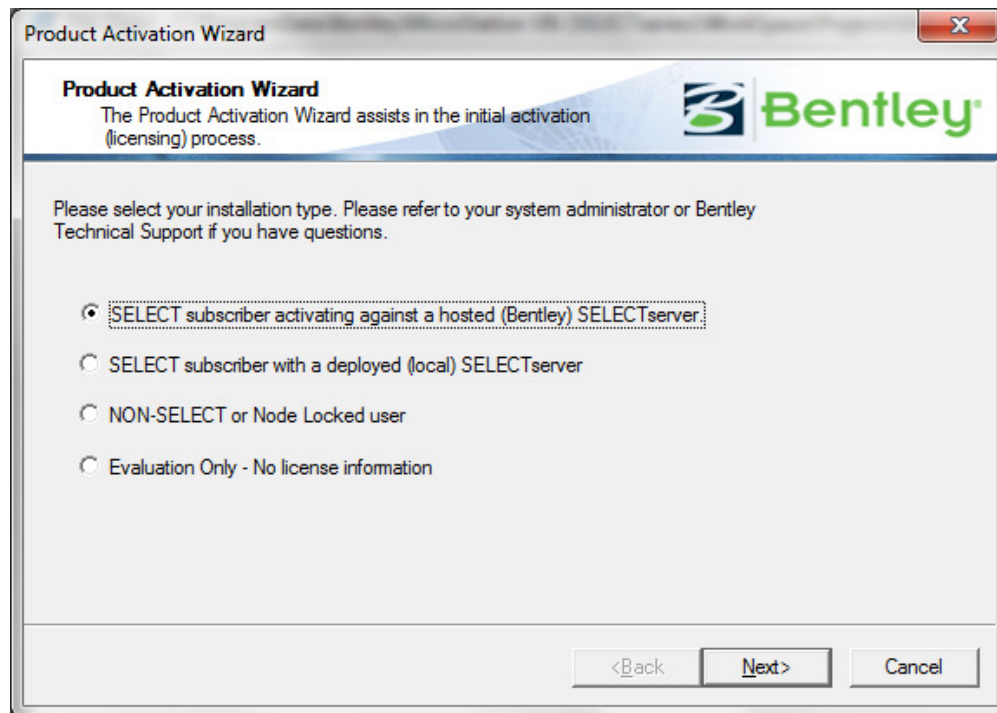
Product Activation Wizard

Product Activation Wizard
The Product Activation Wizard assists in the initial activation (licensing) process.

Bentley

Please select your installation type. Please refer to your system administrator or Bentley Technical Support if you have questions.

SELECT subscriber activating against a hosted (Bentley) SELECTserver.

SELECT subscriber with a deployed (local) SELECTserver

NON-SELECT or Node Locked user

Evaluation Only - No license information

<Back

Next>

Cancel